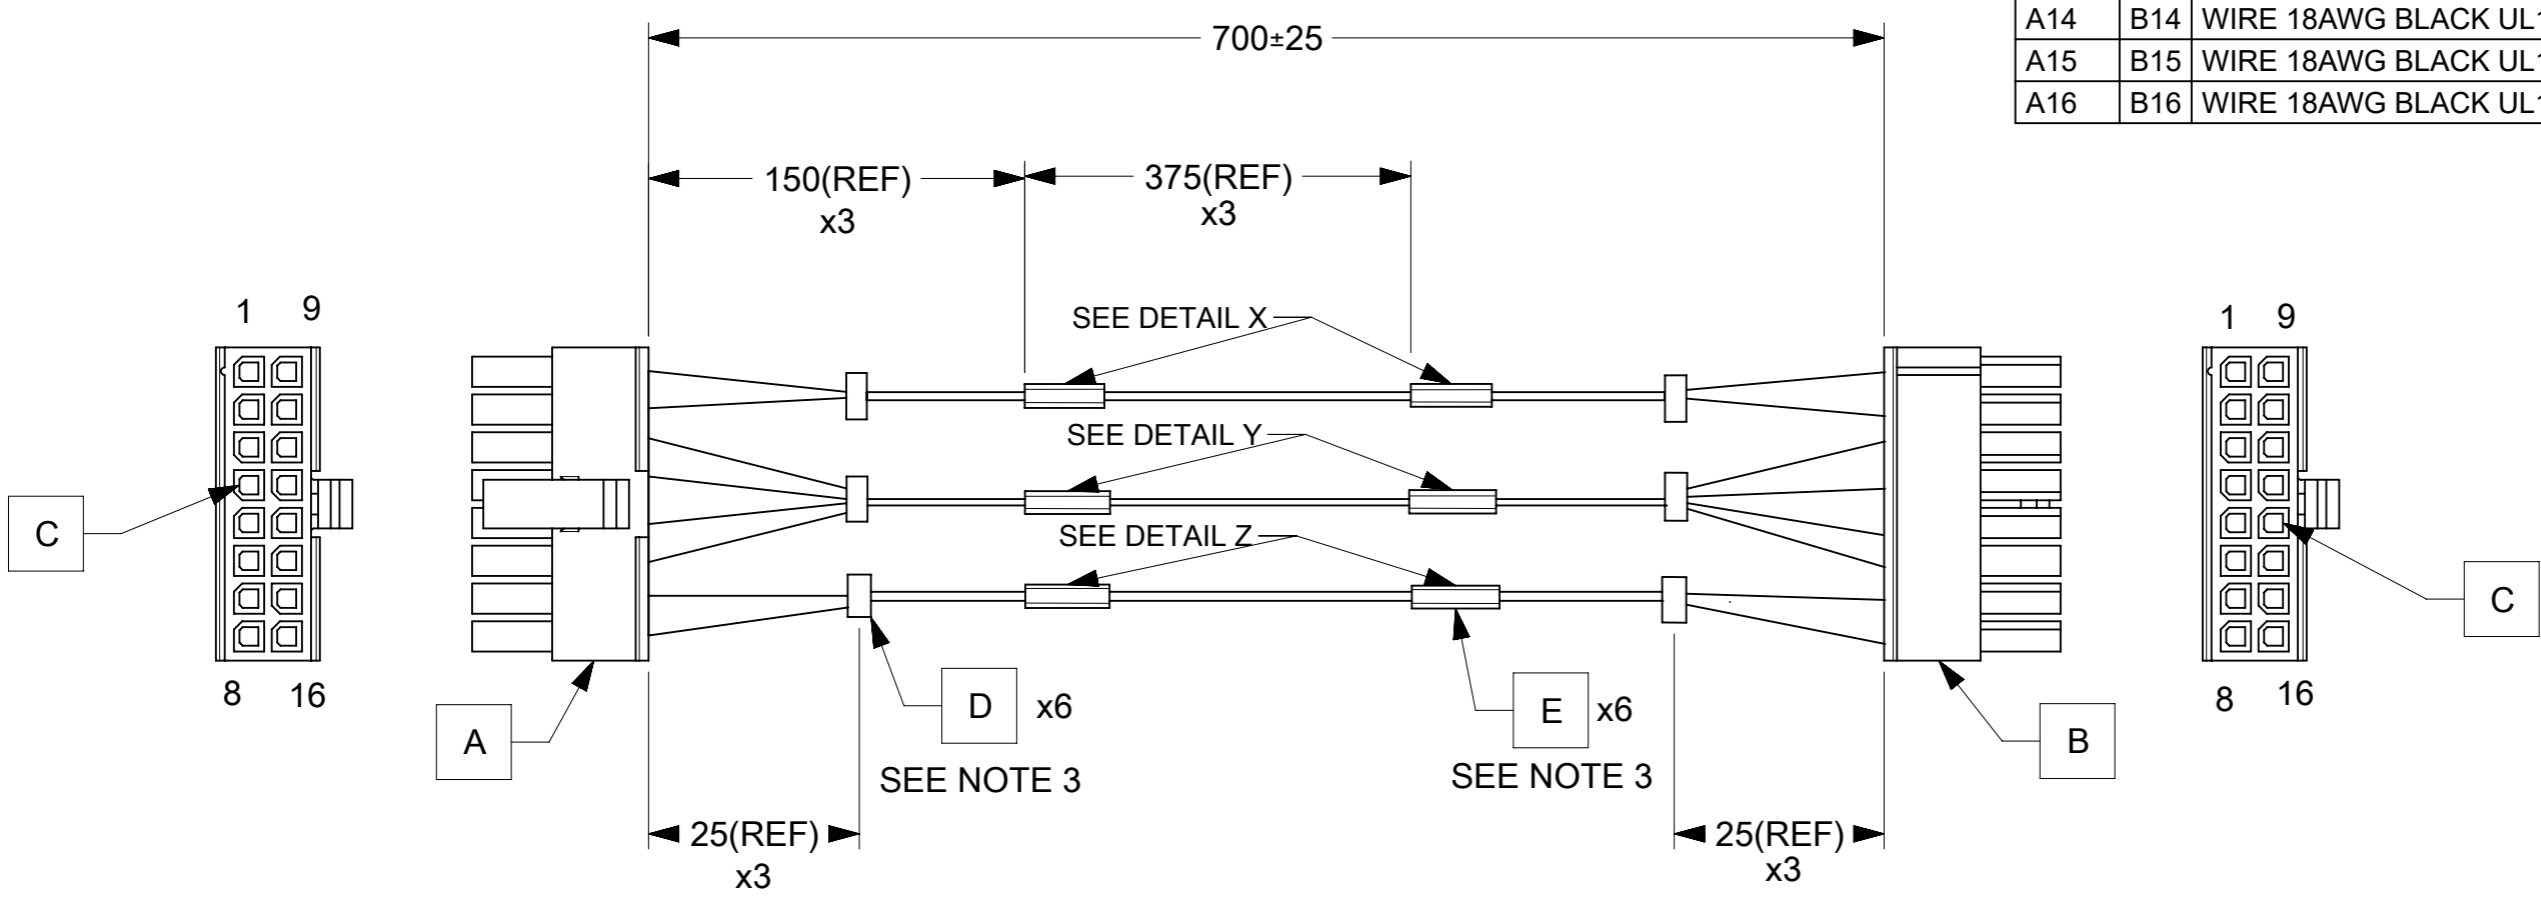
| A14 | B14 | WIRE 18AWG BLACK UL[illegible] |
|---|---|---|
| A15 | B15 | WIRE 18AWG BLACK UL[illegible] |
| A16 | B16 | WIRE 18AWG BLACK UL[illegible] |

700±25

150(REF) x3

375(REF) x3

1 9

SEE DETAIL X

SEE DETAIL Y

SEE DETAIL Z

1 9

C

C

8 16

8 16

A

D x6

E x6

B

SEE NOTE 3

SEE NOTE 3

25(REF) x3

25(REF) x3